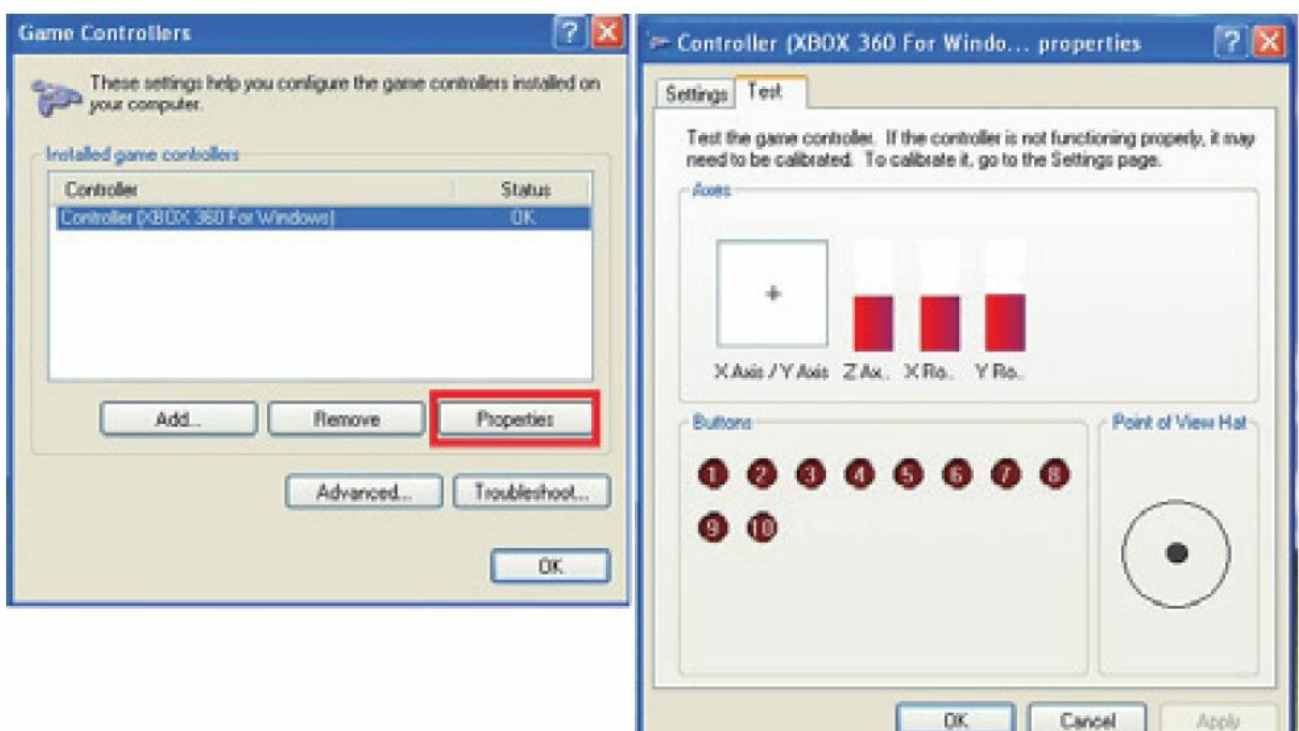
Game Controllers

These settings help you configure the game controllers installed on your computer.

Installed game controllers

| Controller | Status |
|---|---|
| Controller (XBOX 360 For Windows) | OK |

Add... Remove Properties

Advanced... Troubleshoot...

OK

Controller (XBOX 360 For Windo... properties

Settings Test

Test the game controller. If the controller is not functioning properly, it may need to be calibrated. To calibrate it, go to the Settings page.

Axes

X Axis / Y Axis Z Ax.. X Ro.. Y Ro..

Buttons

1 2 3 4 5 6 7 8
9 10

Point of View Hat

OK Cancel Apply